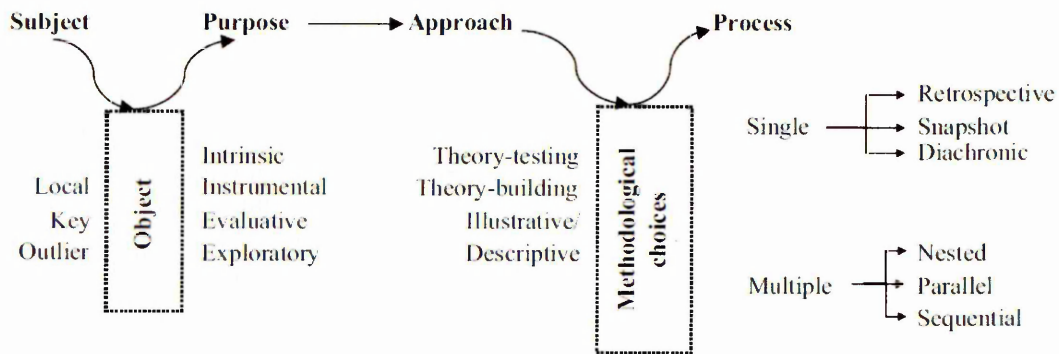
Subject Purpose Approach Process

Local
Key
Outlier

Object

Intrinsic
Instrumental
Evaluative
Exploratory

Theory-testing
Theory-building
Illustrative/
Descriptive

Methodological choices

Single
Retrospective
Snapshot
Diachronic

Multiple
Nested
Parallel
Sequential